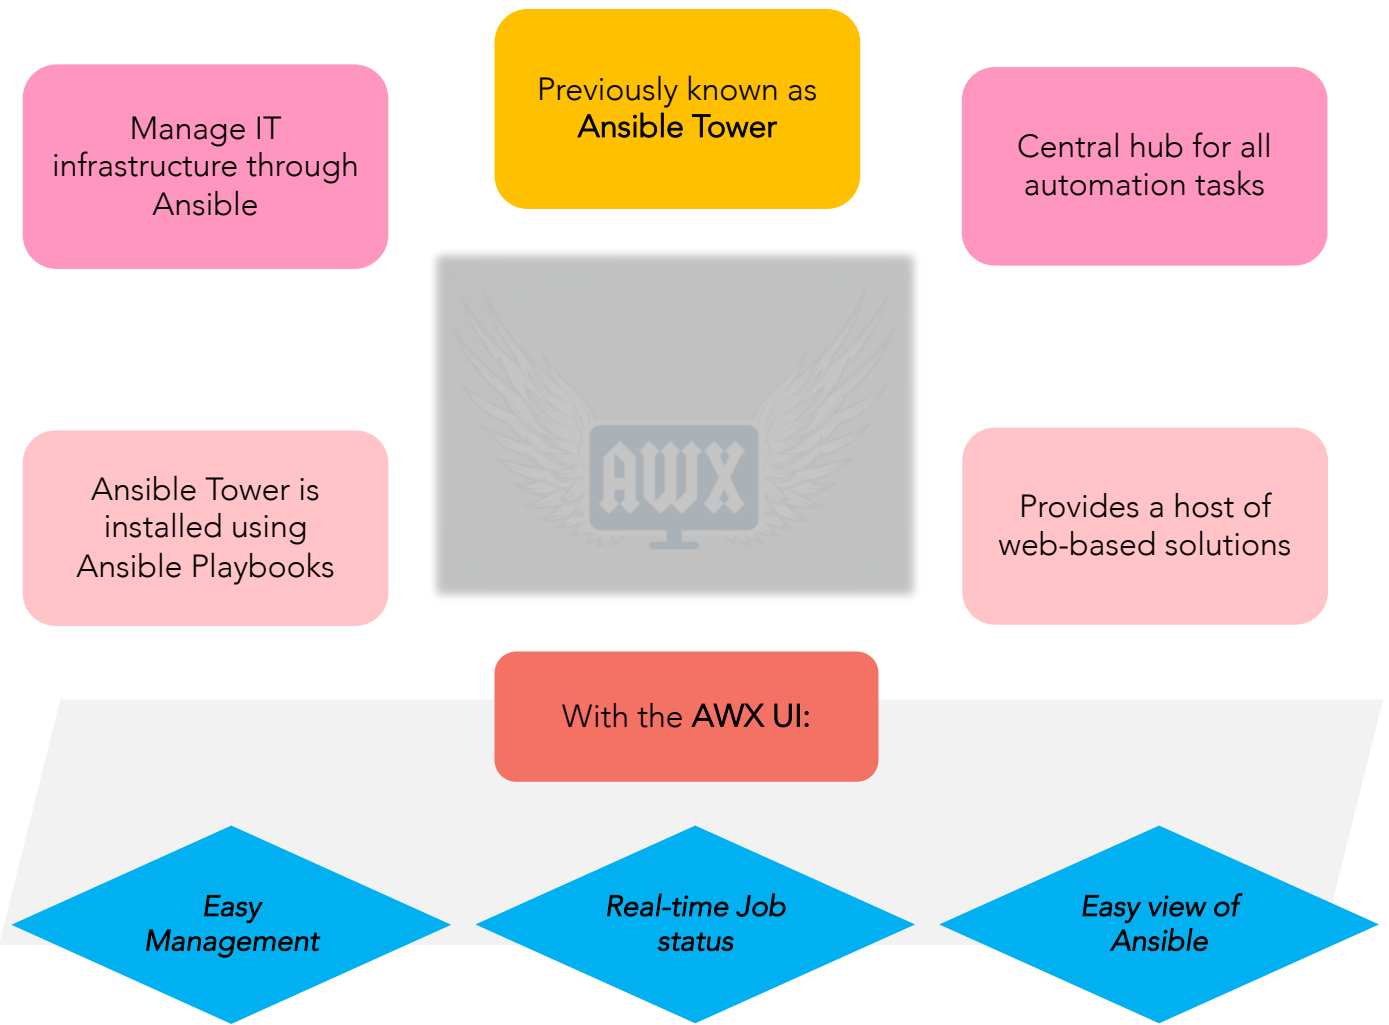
Previously known as
Ansible Tower

Manage IT infrastructure through Ansible

Central hub for all automation tasks

AWX

Ansible Tower is installed using Ansible Playbooks

Provides a host of web-based solutions

With the AWX UI:

Easy Management

Real-time Job status

Easy view of Ansible